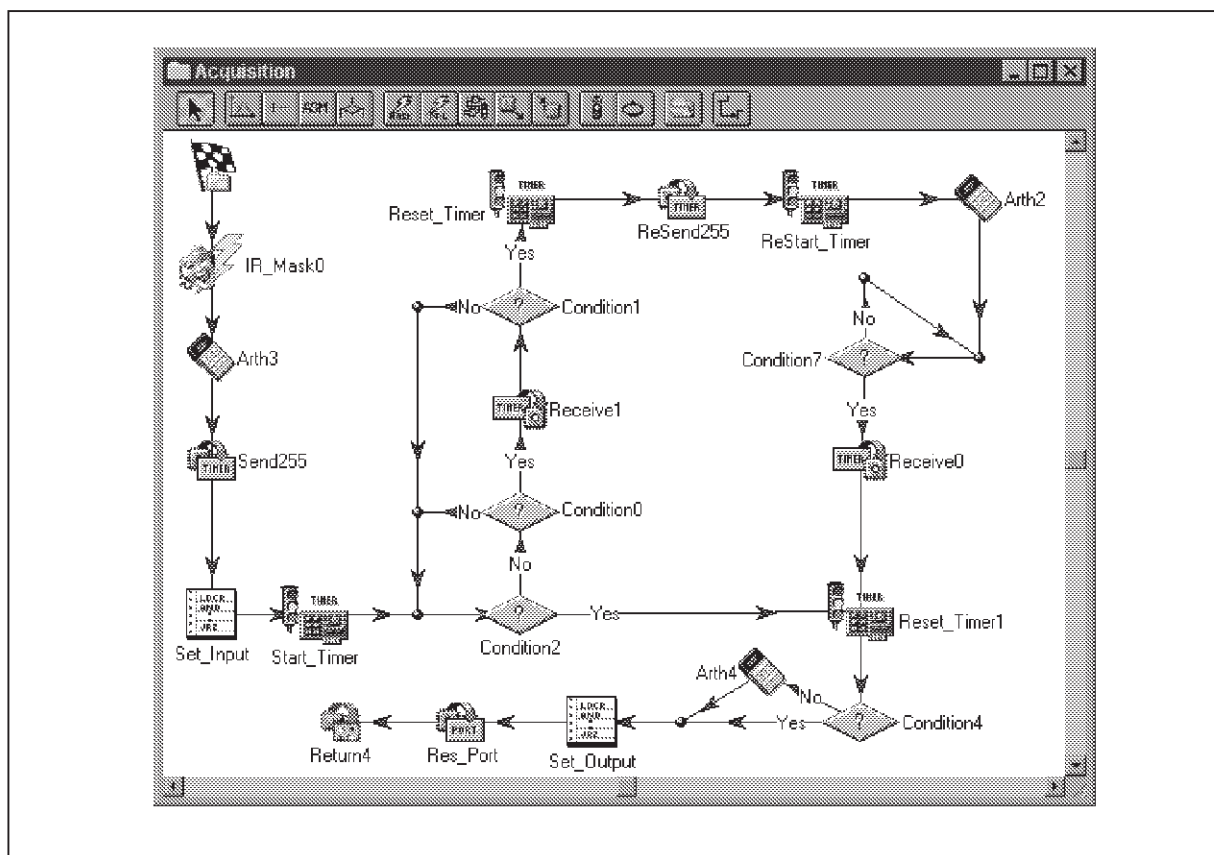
Acquisition

IR_Mask0

Arth3

Send255

Set_Input

Start_Timer

Reset_Timer

Yes

No

Condition1

Receive1

Yes

No

Condition0

No

Condition2

Yes

ReSend255

ReStart_Timer

Arth2

No

Condition7

Yes

Receive0

Reset_Timer1

Arth4

No

Yes

Condition4

Set_Output

Res_Port

Return4